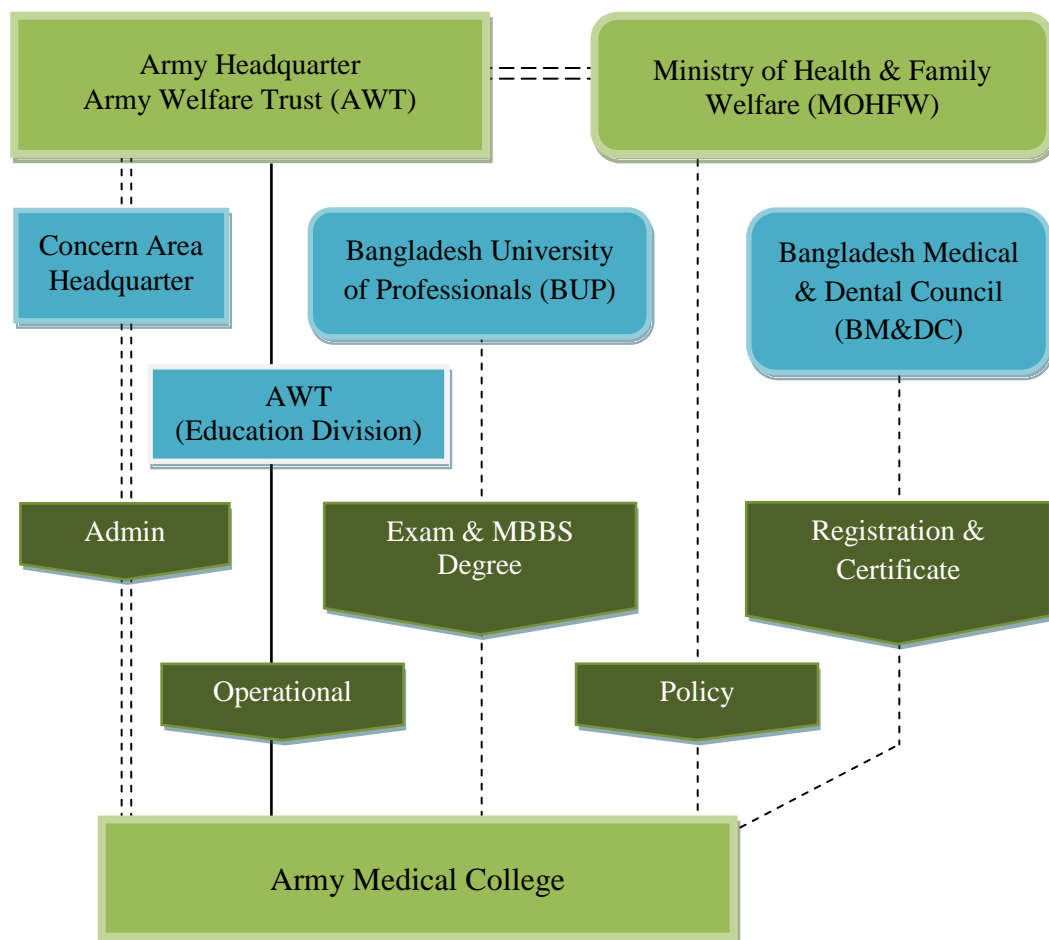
Army Headquarter
Army Welfare Trust (AWT)

Ministry of Health & Family Welfare (MOHFW)

Concern Area Headquarter

Bangladesh University of Professionals (BUP)

Bangladesh Medical & Dental Council (BM&DC)

AWT
(Education Division)

Admin

Exam & MBBS Degree

Registration & Certificate

Operational

Policy

Army Medical College